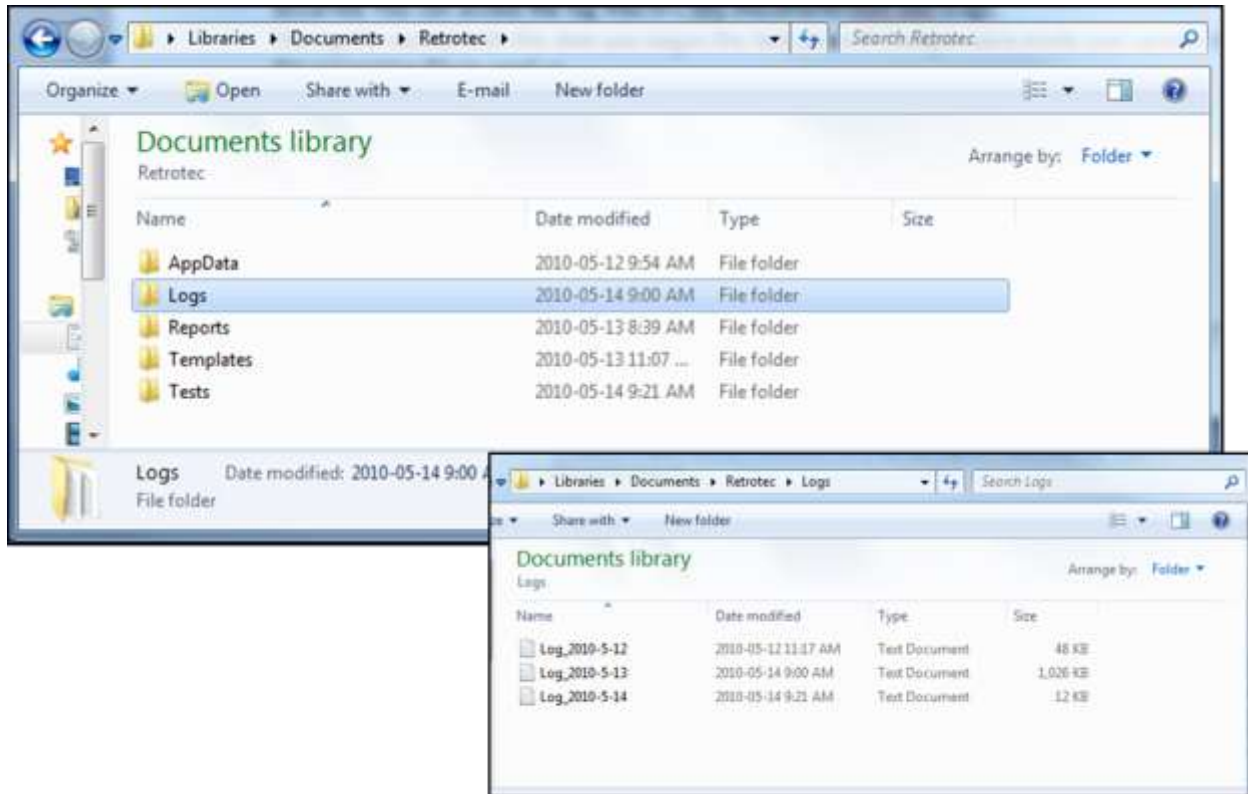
▸ Libraries ▸ Documents ▸ Retrotec ▸

Search Retrotec

Organize ▾ Open Share with ▾ E-mail New folder

Documents library
Retrotec

Arrange by: Folder ▾

| Name | Date modified | Type | Size |
|---|---|---|---|
| AppData | 2010-05-12 9:54 AM | File folder | |
| Logs | 2010-05-14 9:00 AM | File folder | |
| Reports | 2010-05-13 8:39 AM | File folder | |
| Templates | 2010-05-13 11:07 ... | File folder | |
| Tests | 2010-05-14 9:21 AM | File folder | |

Logs Date modified: 2010-05-14 9:00 A
File folder

▸ Libraries ▸ Documents ▸ Retrotec ▸ Logs

Search Logs

Share with ▾ New folder

Documents library
Logs

Arrange by: Folder ▾

| Name | Date modified | Type | Size |
|---|---|---|---|
| Log_2010-5-12 | 2010-05-12 11:17 AM | Text Document | 48 KB |
| Log_2010-5-13 | 2010-05-14 9:00 AM | Text Document | 1,026 KB |
| Log_2010-5-14 | 2010-05-14 9:21 AM | Text Document | 12 KB |